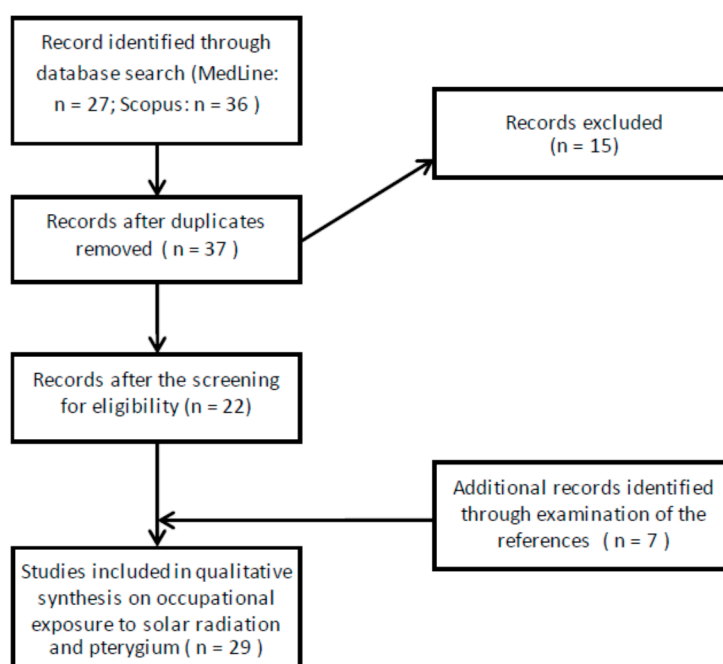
Record identified through database search (MedLine: n = 27; Scopus: n = 36 )

Records excluded (n = 15)

Records after duplicates removed ( n = 37 )

Records after the screening for eligibility (n = 22)

Additional records identified through examination of the references ( n = 7 )

Studies included in qualitative synthesis on occupational exposure to solar radiation and pterygium ( n = 29 )